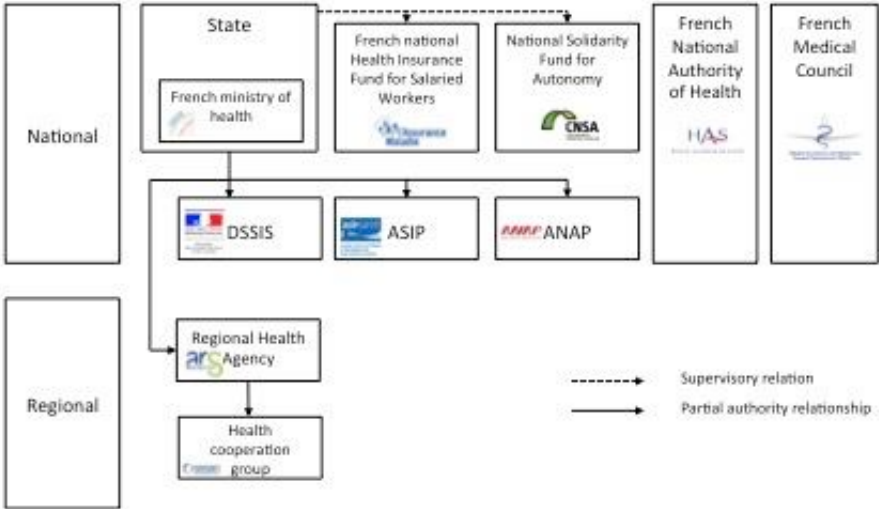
National

State

French ministry of health

French national Health Insurance Fund for Salaried Workers

l'Assurance Maladie

National Solidarity Fund for Autonomy

CNSA

French National Authority of Health

HAS

French Medical Council

DSSIS

ASIP

ANAP

ANAP

Regional

Regional Health Agency

ars

Health cooperation group

Supervisory relation

Partial authority relationship